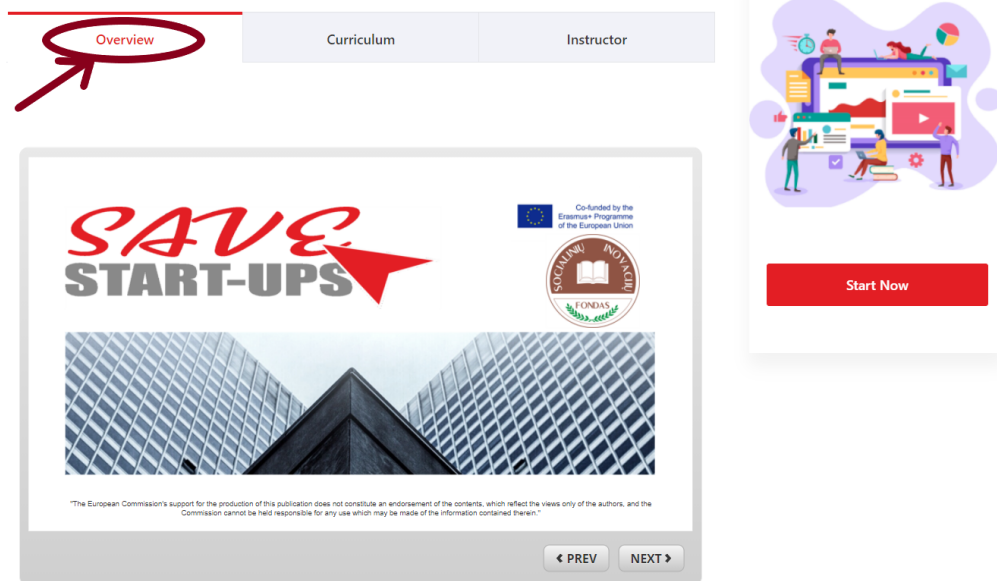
Overview

Curriculum

Instructor

SAVE START-UPS

Co-funded by the Erasmus+ Programme of the European Union

SOCIALINIŲ INOVACIJŲ FONDAS

"The European Commission's support for the production of this publication does not constitute an endorsement of the contents, which reflect the views only of the authors, and the Commission cannot be held responsible for any use which may be made of the information contained therein."

‹ PREV

NEXT ›

Start Now